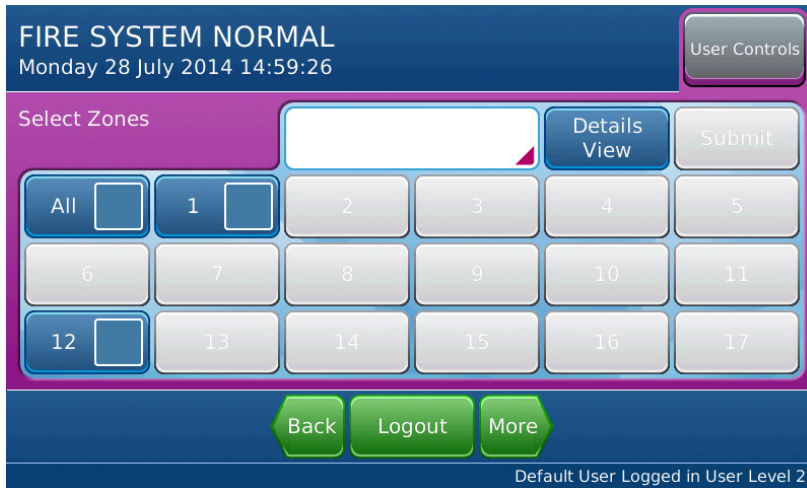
FIRE SYSTEM NORMAL
Monday 28 July 2014 14:59:26

User Controls

Select Zones

Details View

Submit

All
1
2
3
4
5
6
7
8
9
10
11
12
13
14
15
16
17

Back
Logout
More

Default User Logged in User Level 2